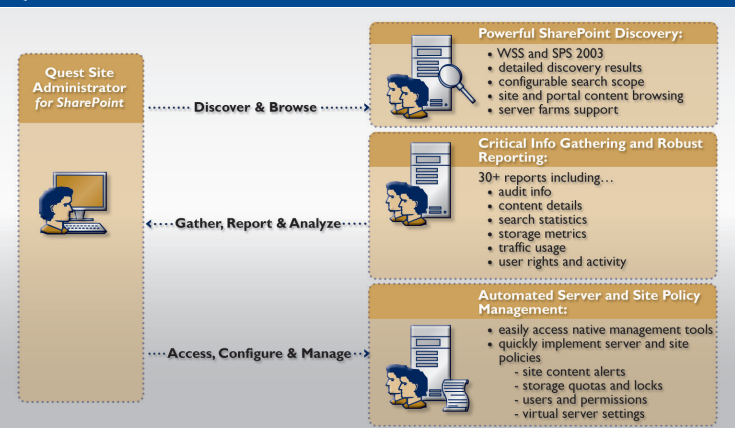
Quest Site Administrator for SharePoint

Discover & Browse

Gather, Report & Analyze

Access, Configure & Manage

Powerful SharePoint Discovery:
• WSS and SPS 2003
• detailed discovery results
• configurable search scope
• site and portal content browsing
• server farms support

Critical Info Gathering and Robust Reporting:
30+ reports including…
• audit info
• content details
• search statistics
• storage metrics
• traffic usage
• user rights and activity

Automated Server and Site Policy Management:
• easily access native management tools
• quickly implement server and site policies
- site content alerts
- storage quotas and locks
- users and permissions
- virtual server settings